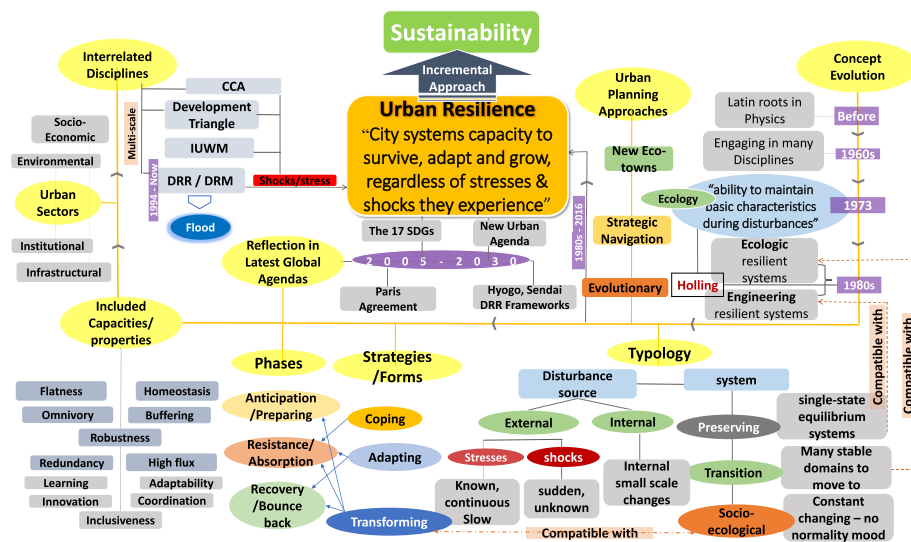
Sustainability

Incremental Approach

Urban Resilience

"City systems capacity to survive, adapt and grow, regardless of stresses & shocks they experience"

Interrelated Disciplines

Multi-scale

CCA

Development Triangle

IUWM

DRR / DRM

Shocks/stress

1994 - Now

Flood

Socio-Economic

Environmental

Urban Sectors

Institutional

Infrastructural

Reflection in Latest Global Agendas

The 17 SDGs

New Urban Agenda

2 0 0 5 - 2 0 3 0

Paris Agreement

Hyogo, Sendai DRR Frameworks

Urban Planning Approaches

New Eco-towns

Strategic Navigation

1980s - 2016

Evolutionary

Holling

Ecology

"ability to maintain basic characteristics during disturbances"

Concept Evolution

Latin roots in Physics

Before

Engaging in many Disciplines

1960s

1973

Ecologic resilient systems

1980s

Engineering resilient systems

Compatible with

Compatible with

Included Capacities/ properties

Phases

Strategies /Forms

Typology

Flatness

Homeostasis

Omnivory

Buffering

Robustness

Redundancy

High flux

Learning

Adaptability

Innovation

Coordination

Inclusiveness

Anticipation /Preparing

Coping

Resistance/ Absorption

Adapting

Recovery /Bounce back

Transforming

Disturbance source

system

External

Internal

Preserving

single-state equilibrium systems

Stresses

shocks

Known, continuous Slow

sudden, unknown

Internal small scale changes

Transition

Many stable domains to move to

Socio-ecological

Constant changing – no normality mood

Compatible with